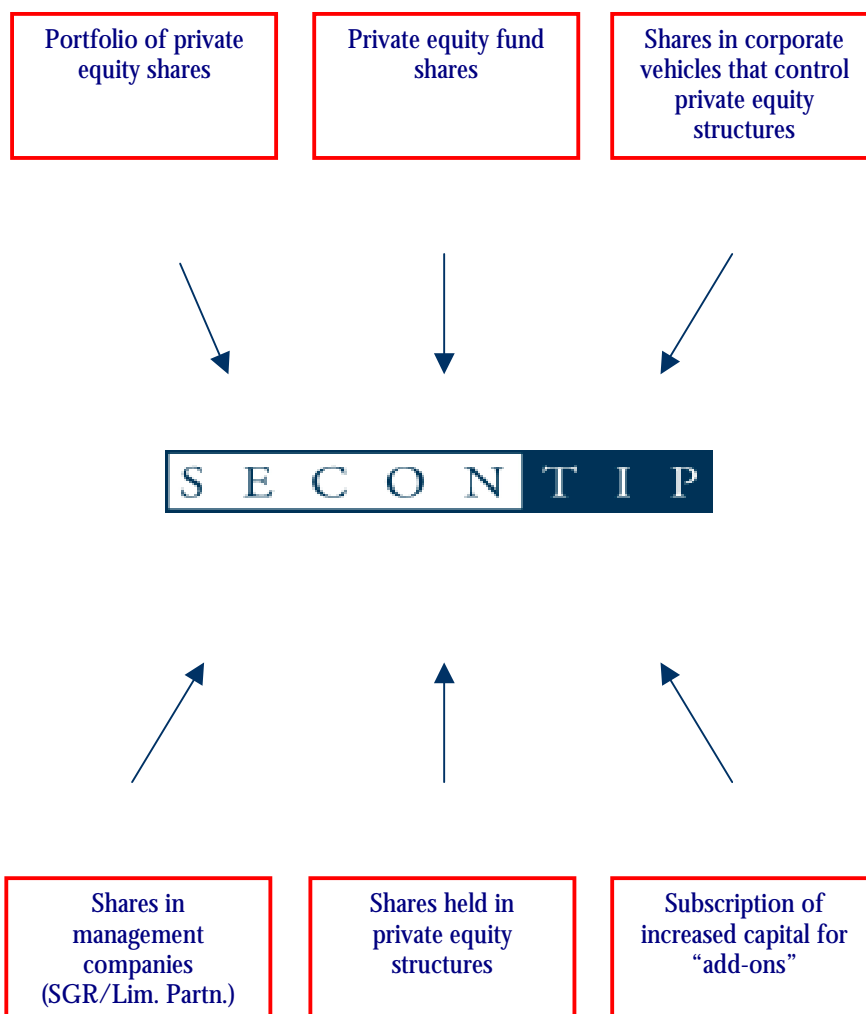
Portfolio of private equity shares

Private equity fund shares

Shares in corporate vehicles that control private equity structures

SECONTIP

Shares in management companies (SGR/Lim. Partn.)

Shares held in private equity structures

Subscription of increased capital for “add-ons”